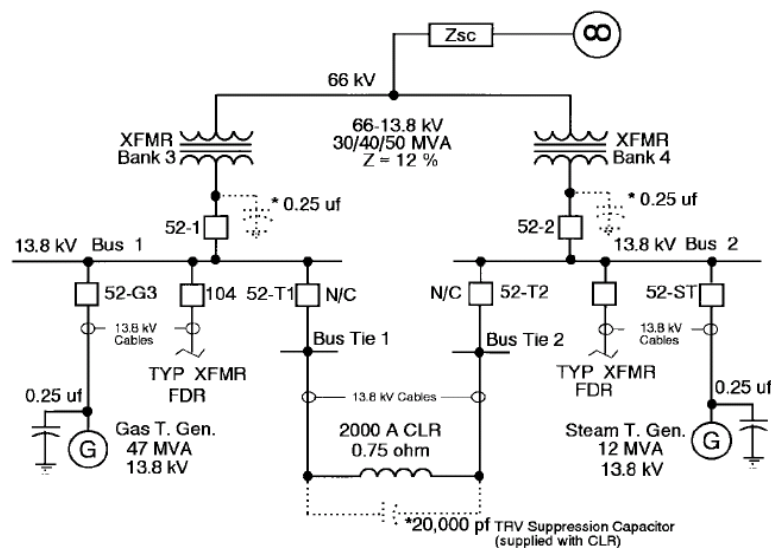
Zsc

∞

66 kV

XFMR Bank 3

66-13.8 kV
30/40/50 MVA
Z = 12 %

XFMR Bank 4

* 0.25 uf

* 0.25 uf

52-1

52-2

13.8 kV Bus 1

13.8 kV Bus 2

52-G3

104

52-T1

N/C

N/C

52-T2

52-ST

13.8 kV Cables

13.8 kV Cables

Bus Tie 1

Bus Tie 2

TYP XFMR FDR

TYP XFMR FDR

0.25 uf

0.25 uf

13.8 kV Cables

G

G

Gas T. Gen.
47 MVA
13.8 kV

2000 A CLR
0.75 ohm

Steam T. Gen.
12 MVA
13.8 kV

*20,000 pf TRV Suppression Capacitor (supplied with CLR)